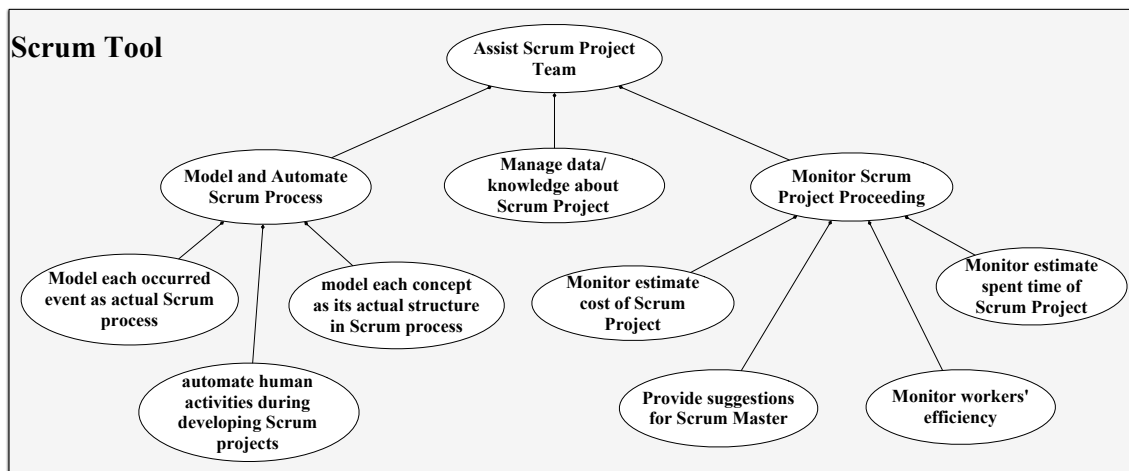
Scrum Tool

Assist Scrum Project Team

Model and Automate Scrum Process

Manage data/ knowledge about Scrum Project

Monitor Scrum Project Proceeding

Model each occurred event as actual Scrum process

model each concept as its actual structure in Scrum process

automate human activities during developing Scrum projects

Monitor estimate cost of Scrum Project

Provide suggestions for Scrum Master

Monitor workers' efficiency

Monitor estimate spent time of Scrum Project